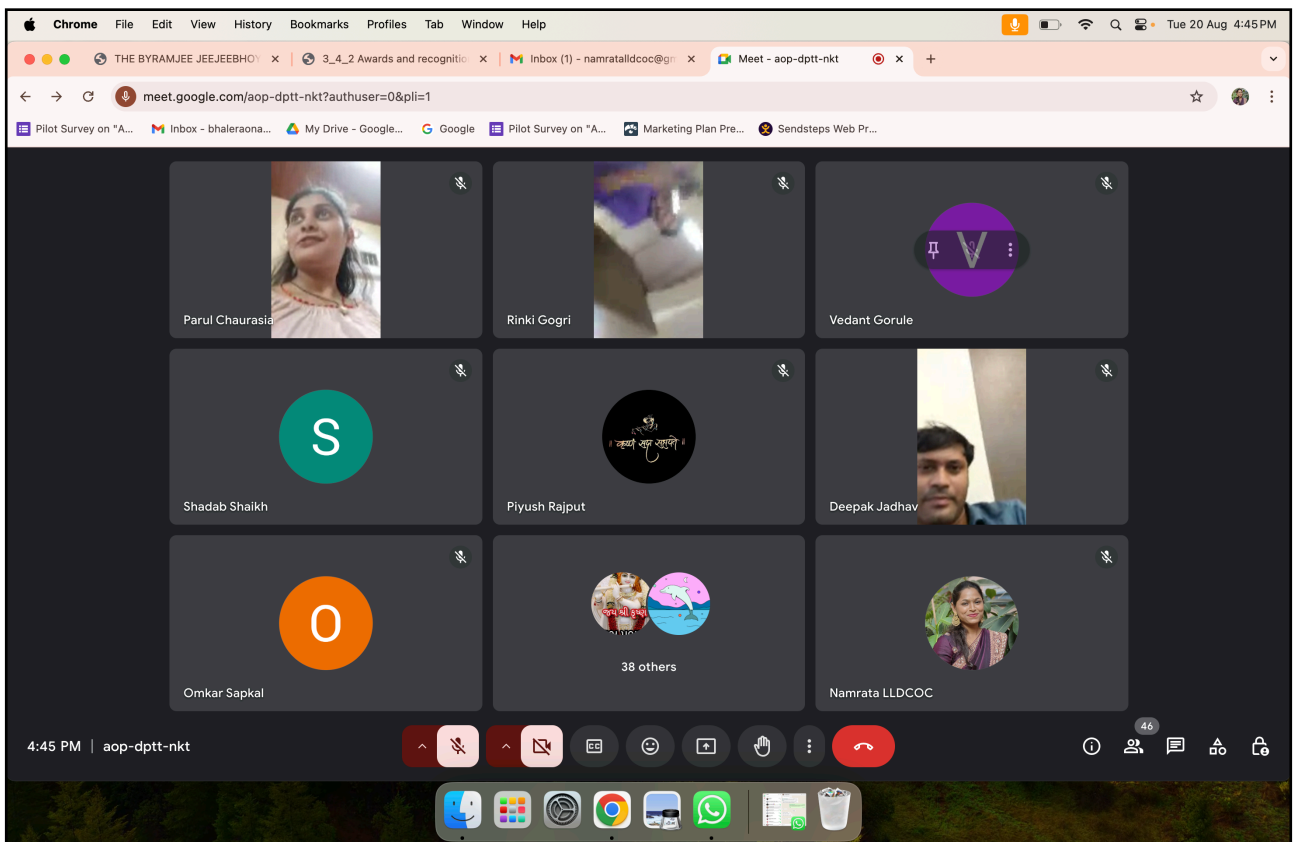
Chrome File Edit View History Bookmarks Profiles Tab Window Help

Tue 20 Aug 4:45 PM

THE BYRAMJEE JEEJEEBHOY

3_4_2 Awards and recognitio

Inbox (1) - namratalldcoc@gm

Meet - aop-dptt-nkt

meet.google.com/aop-dptt-nkt?authuser=0&pli=1

Pilot Survey on "A...

Inbox - bhaleraona...

My Drive - Google...

Google

Pilot Survey on "A...

Marketing Plan Pre...

Sendsteps Web Pr...

Parul Chaurasia

Rinki Gogri

V

Vedant Gorule

S

Shadab Shaikh

Piyush Rajput

Deepak Jadhav

O

Omkar Sapkal

38 others

Namrata LLDCOC

4:45 PM | aop-dptt-nkt

46